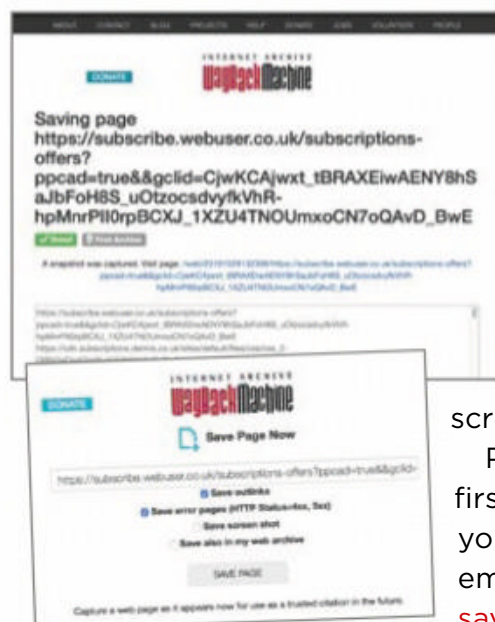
ABOUT CONTACT BLOG PROJECTS HELP DONATE JOBS VOLUNTEER PEOPLE

INTERNET ARCHIVE
WaybackMachine

DONATE

Saving page https://subscribe.webuser.co.uk/subscriptions-offers?ppcad=true&&gclid=CjwKCAjwxt_tBRAXEiwAENY8hSaJbFoH8S_uOtzocsdvyfkVhR-hpMnrPlI0rpBCXJ_1XZU4TNOUmxoCN7oQAvD_BwE

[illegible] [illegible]

A snapshot was captured. Visit page: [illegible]

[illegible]

INTERNET ARCHIVE
WaybackMachine

DONATE

Save Page Now

https://subscribe.webuser.co.uk/subscriptions-offers?ppcad=true&&gclid-

Save outlinks

Save error pages (HTTP Status=4xx, 5xx)

Save screen shot

Save also in my web archive

SAVE PAGE

Capture a web page as it appears now for use as a trusted citation in the future.

scr

P

firs

yo

em

sav